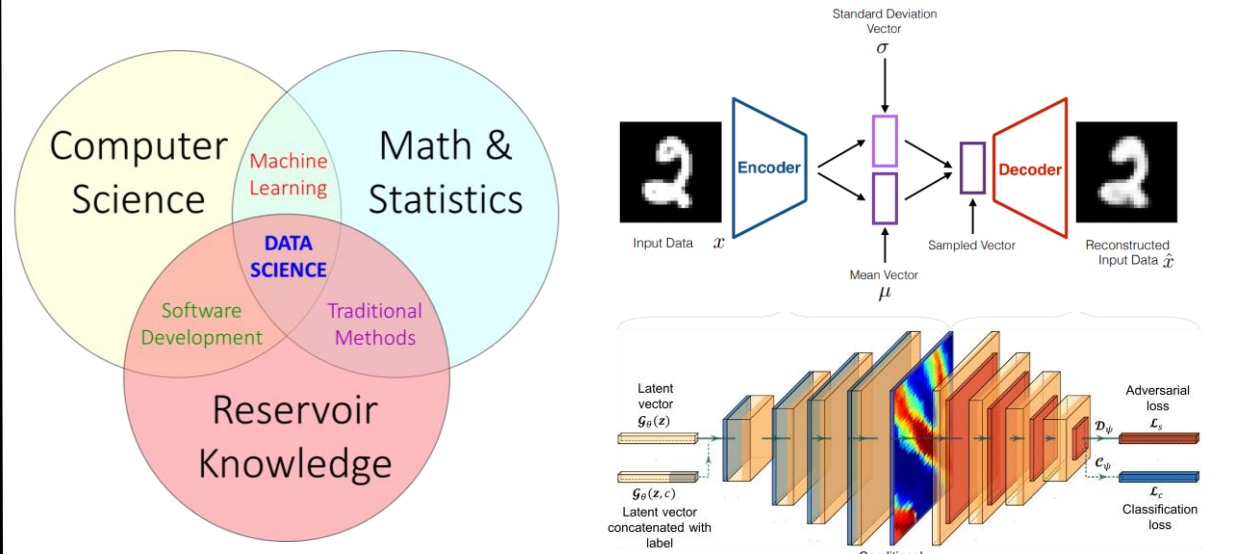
Computer Science

Math & Statistics

Machine Learning

DATA SCIENCE

Software Development

Traditional Methods

Reservoir Knowledge

Standard Deviation Vector
$\sigma$

Input Data $x$

Encoder

Mean Vector
$\mu$

Sampled Vector

Decoder

Reconstructed Input Data $\hat{x}$

Latent vector
$\mathcal{G}_\theta(\mathbf{z})$

$\mathcal{G}_\theta(\mathbf{z}, c)$
Latent vector concatenated with label

$\mathcal{D}_\psi$

$\mathcal{C}_\psi$

Adversarial loss
$\mathcal{L}_s$

$\mathcal{L}_c$
Classification loss

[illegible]